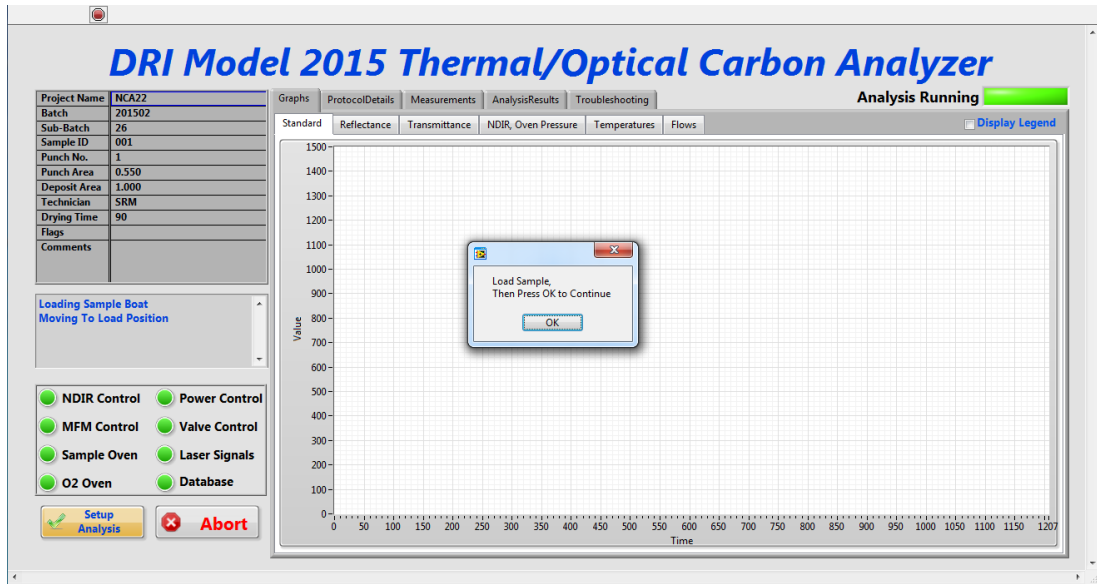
DRI Model 2015 Thermal/Optical Carbon Analyzer

| Project Name | NCA22 |
|---|---|
| Batch | 201502 |
| Sub-Batch | 26 |
| Sample ID | 001 |
| Punch No. | 1 |
| Punch Area | 0.550 |
| Deposit Area | 1.000 |
| Technician | SRM |
| Drying Time | 90 |
| Flags | |
| Comments | |

Loading Sample Boat
Moving To Load Position

NDIR Control
Power Control
MFM Control
Valve Control
Sample Oven
Laser Signals
O2 Oven
Database

Setup Analysis
Abort

Graphs
ProtocolDetails
Measurements
AnalysisResults
Troubleshooting

Analysis Running

Standard
Reflectance
Transmittance
NDIR, Oven Pressure
Temperatures
Flows

Display Legend

1500
1400
1300
1200
1100
1000
900
800
700
600
500
400
300
200
100
0

Value

0 50 100 150 200 250 300 350 400 450 500 550 600 650 700 750 800 850 900 950 1000 1050 1100 1150 1207

Time

Load Sample,
Then Press OK to Continue

OK